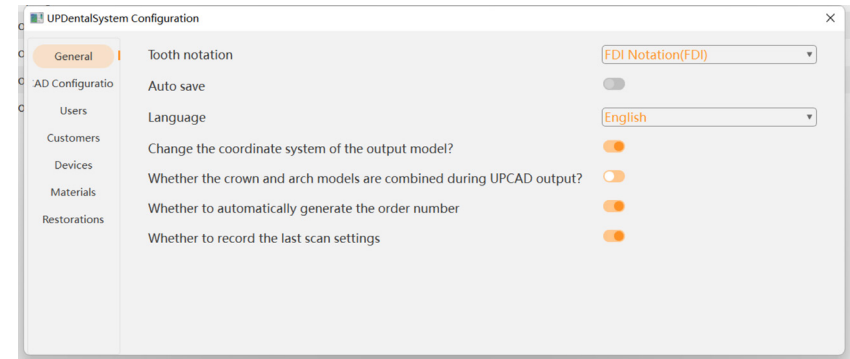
UPDentalSystem Configuration

×

General

AD Configuratio

Users

Customers

Devices

Materials

Restorations

Tooth notation

FDI Notation(FDI)

Auto save

Language

English

Change the coordinate system of the output model?

Whether the crown and arch models are combined during UPCAD output?

Whether to automatically generate the order number

Whether to record the last scan settings